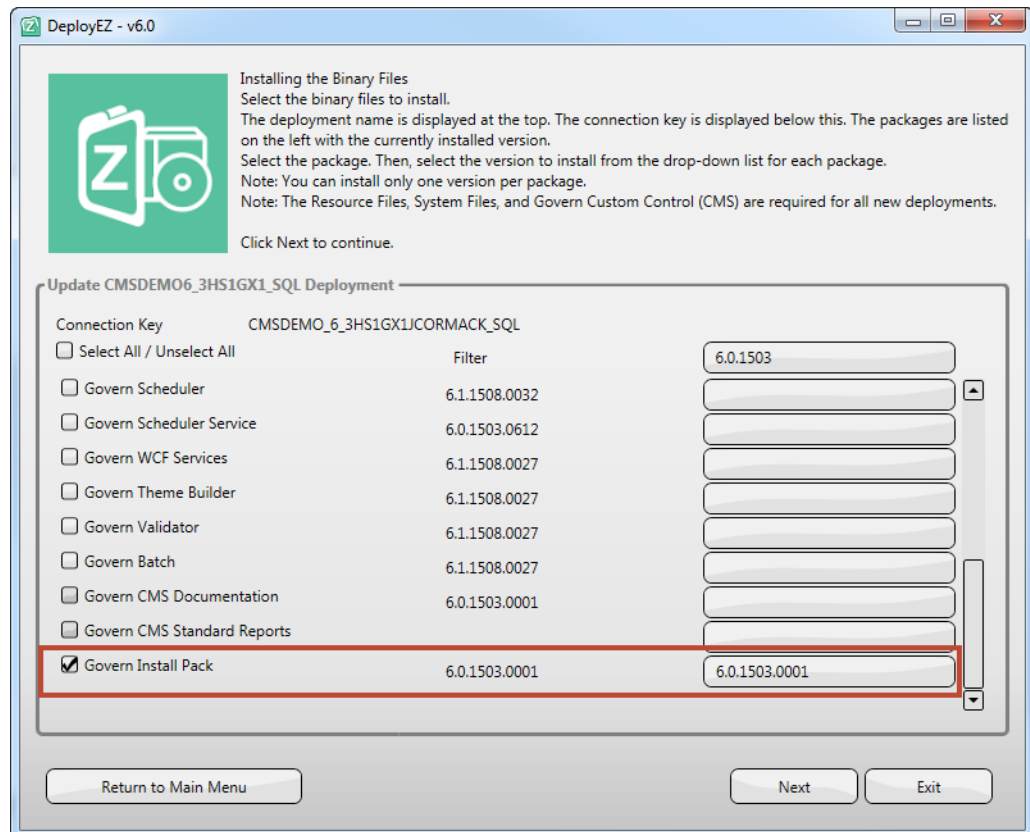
DeployEZ - v6.0

Installing the Binary Files
Select the binary files to install.
The deployment name is displayed at the top. The connection key is displayed below this. The packages are listed on the left with the currently installed version.
Select the package. Then, select the version to install from the drop-down list for each package.
Note: You can install only one version per package.
Note: The Resource Files, System Files, and Govern Custom Control (CMS) are required for all new deployments.

Click Next to continue.

Update CMSDEMO6_3HS1GX1_SQL Deployment

Connection Key CMSDEMO_6_3HS1GX1JCORMACK_SQL

| | | |
|---|---|---|
| Select All / Unselect All | Filter | 6.0.1503 |
| Govern Scheduler | 6.1.1508.0032 | |
| Govern Scheduler Service | 6.0.1503.0612 | |
| Govern WCF Services | 6.1.1508.0027 | |
| Govern Theme Builder | 6.1.1508.0027 | |
| Govern Validator | 6.1.1508.0027 | |
| Govern Batch | 6.1.1508.0027 | |
| Govern CMS Documentation | 6.0.1503.0001 | |
| Govern CMS Standard Reports | | |
| Govern Install Pack | 6.0.1503.0001 | 6.0.1503.0001 |

Return to Main Menu

Next Exit